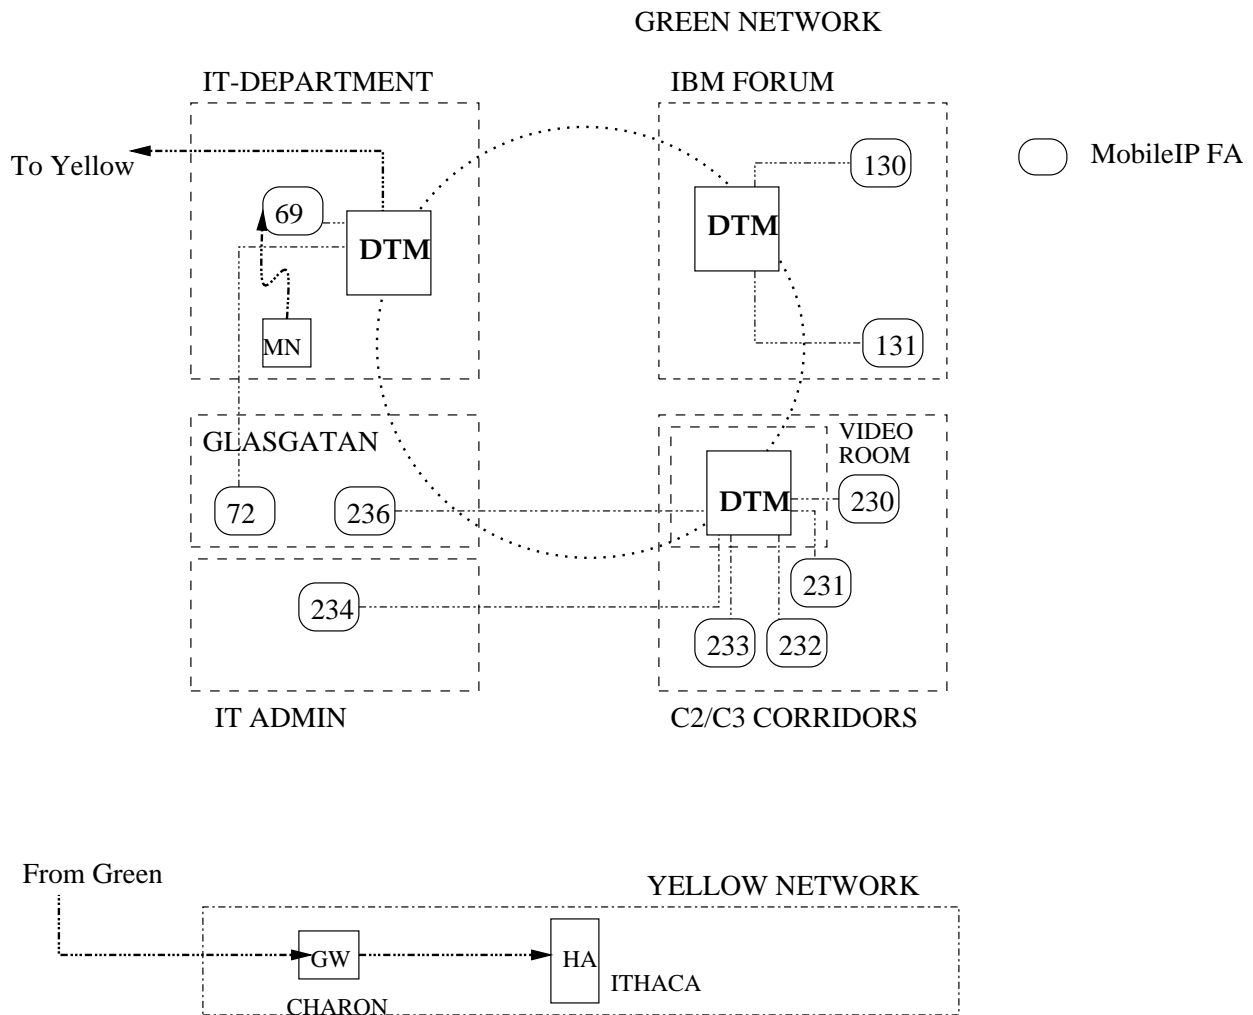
GREEN NETWORK

IT-DEPARTMENT

IBM FORUM

To Yellow

MobileIP FA

69

DTM

DTM

130

MN

131

GLASGATAN

VIDEO ROOM

72

236

DTM

230

231

234

233

232

IT ADMIN

C2/C3 CORRIDORS

From Green

YELLOW NETWORK

GW

HA

ITHACA

CHARON